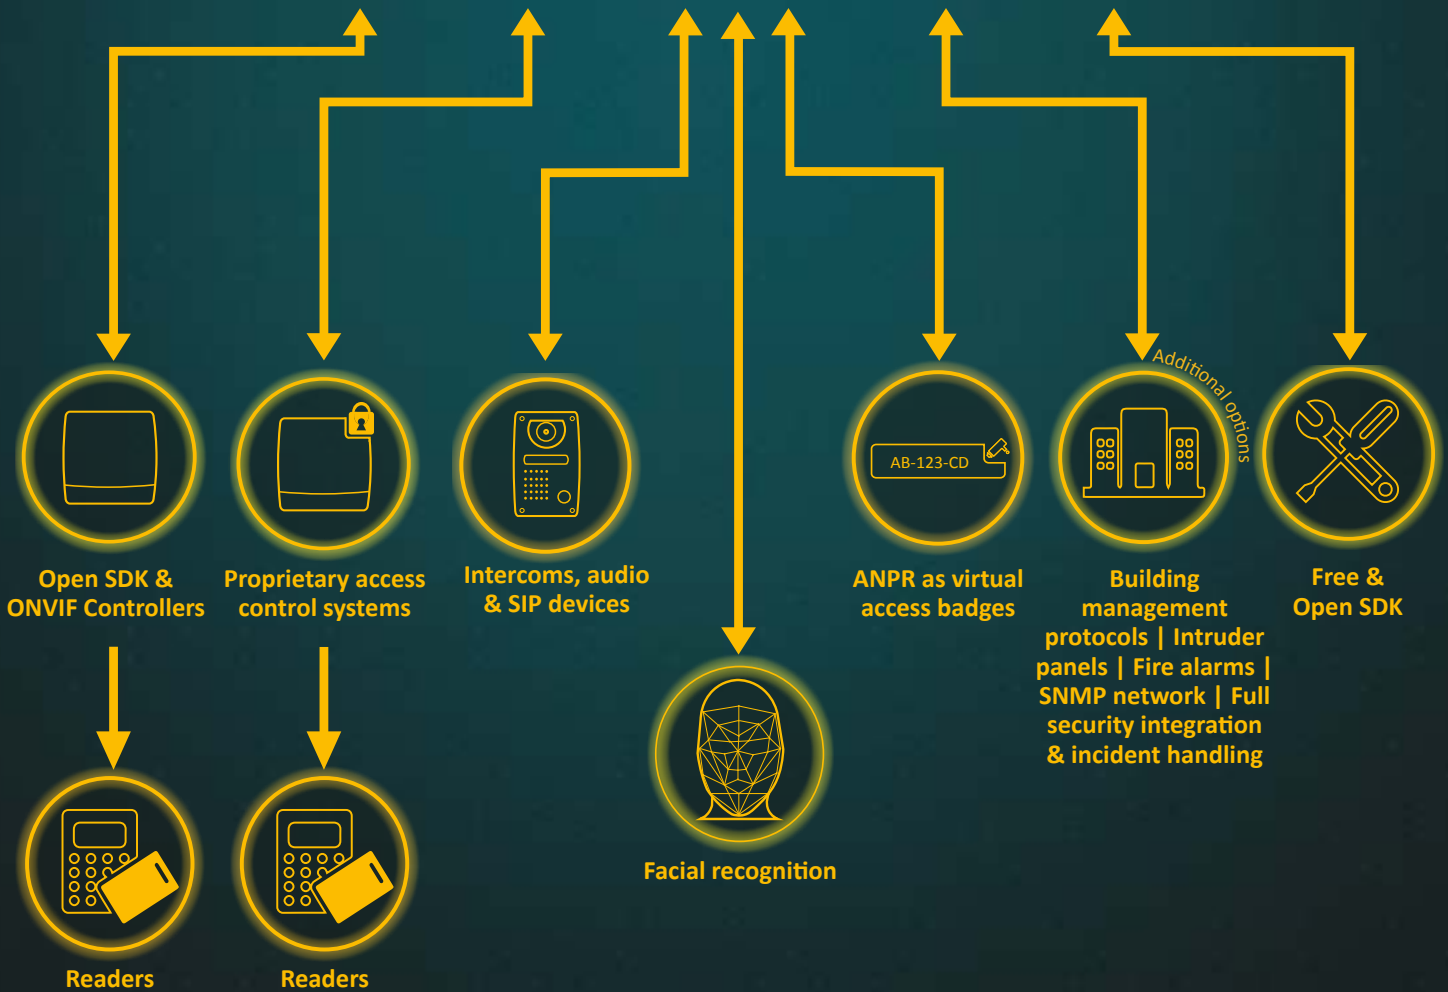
Open SDK & ONVIF Controllers

Proprietary access control systems

Intercoms, audio & SIP devices

ANPR as virtual access badges

AB-123-CD

Additional options

Building management protocols | Intruder panels | Fire alarms | SNMP network | Full security integration & incident handling

Free & Open SDK

Facial recognition

Readers

Readers